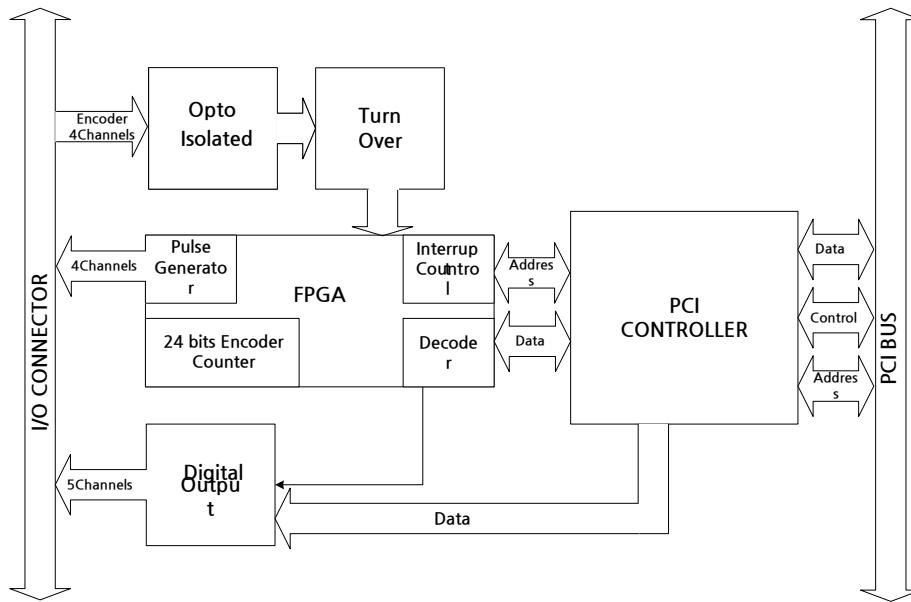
I/O CONNECTOR

Encoder 4Channels

Opto Isolated

Turn Over

4Channels

Pulse Generator

FPGA

Interrupt Control

Address

24 bits Encoder Counter

Decoder

Data

PCI CONTROLLER

Data

Control

Address

PCI BUS

5Channels

Digital Output

Data